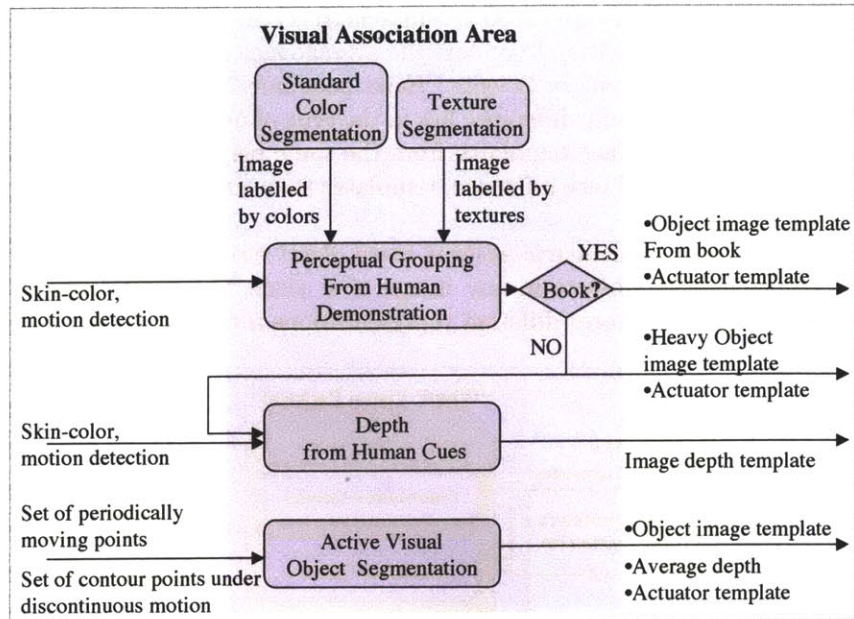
Visual Association Area

Standard Color Segmentation

Texture Segmentation

Image labelled by colors

Image labelled by textures

•Object image template From book
•Actuator template

YES

Skin-color, motion detection

Perceptual Grouping From Human Demonstration

Book?

NO

•Heavy Object image template
•Actuator template

Skin-color, motion detection

Depth from Human Cues

Image depth template

Set of periodically moving points

Set of contour points under discontinuous motion

Active Visual Object Segmentation

•Object image template
•Average depth
•Actuator template